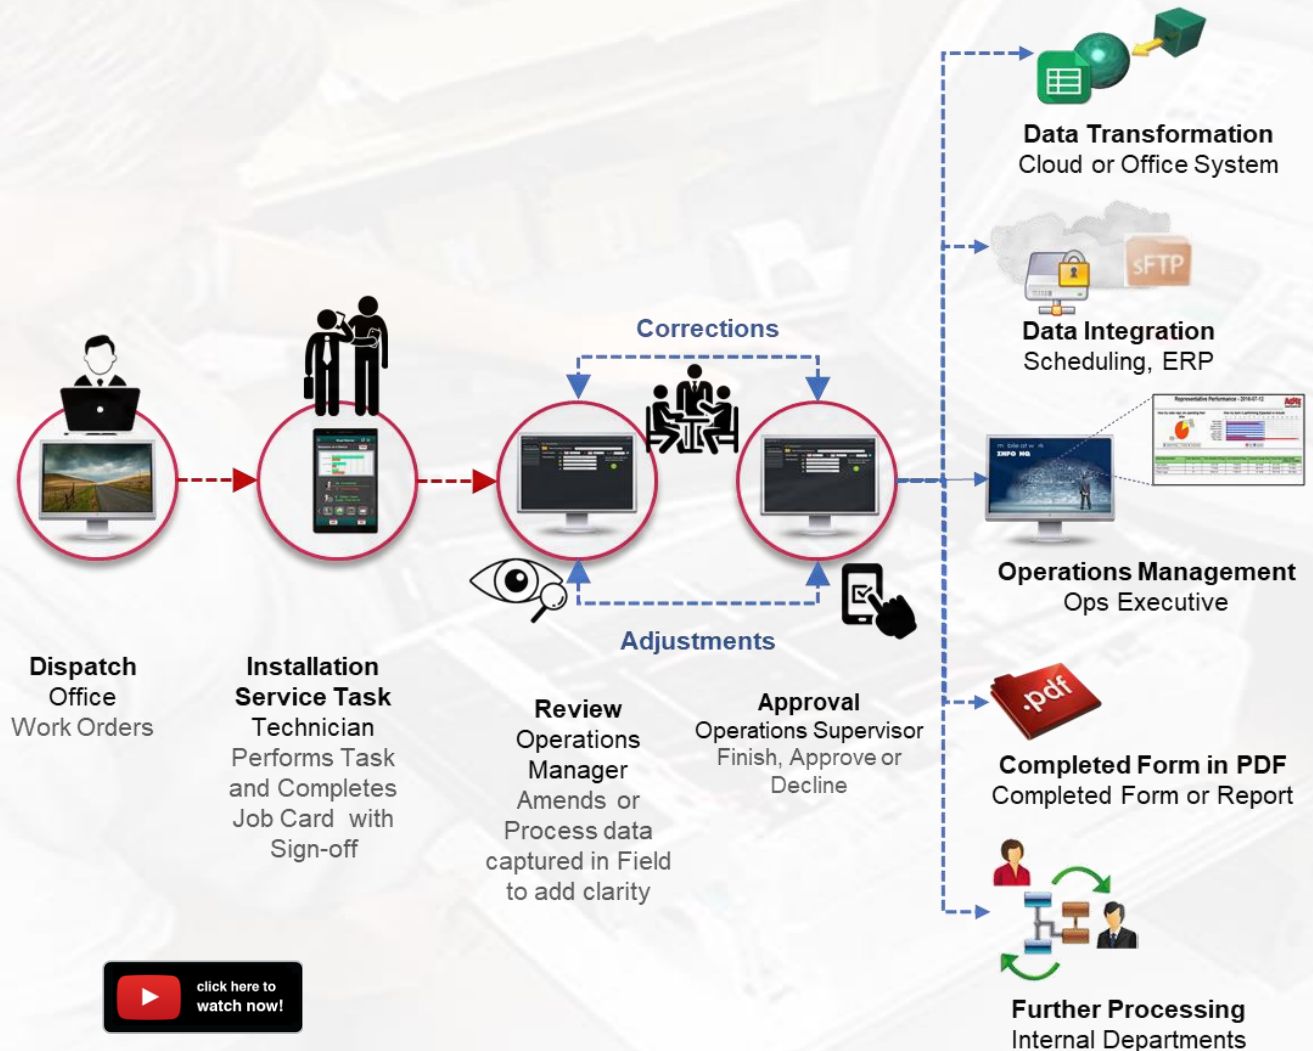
Data Transformation
Cloud or Office System

sFTP

Data Integration
Scheduling, ERP

Corrections

Operations Management
Ops Executive

Adjustments

Dispatch
Office
Work Orders

Installation
Service Task
Technician
Performs Task and Completes Job Card with Sign-off

Review
Operations Manager
Amends or Process data captured in Field to add clarity

Approval
Operations Supervisor
Finish, Approve or Decline

.pdf

Completed Form in PDF
Completed Form or Report

Further Processing
Internal Departments

click here to watch now!